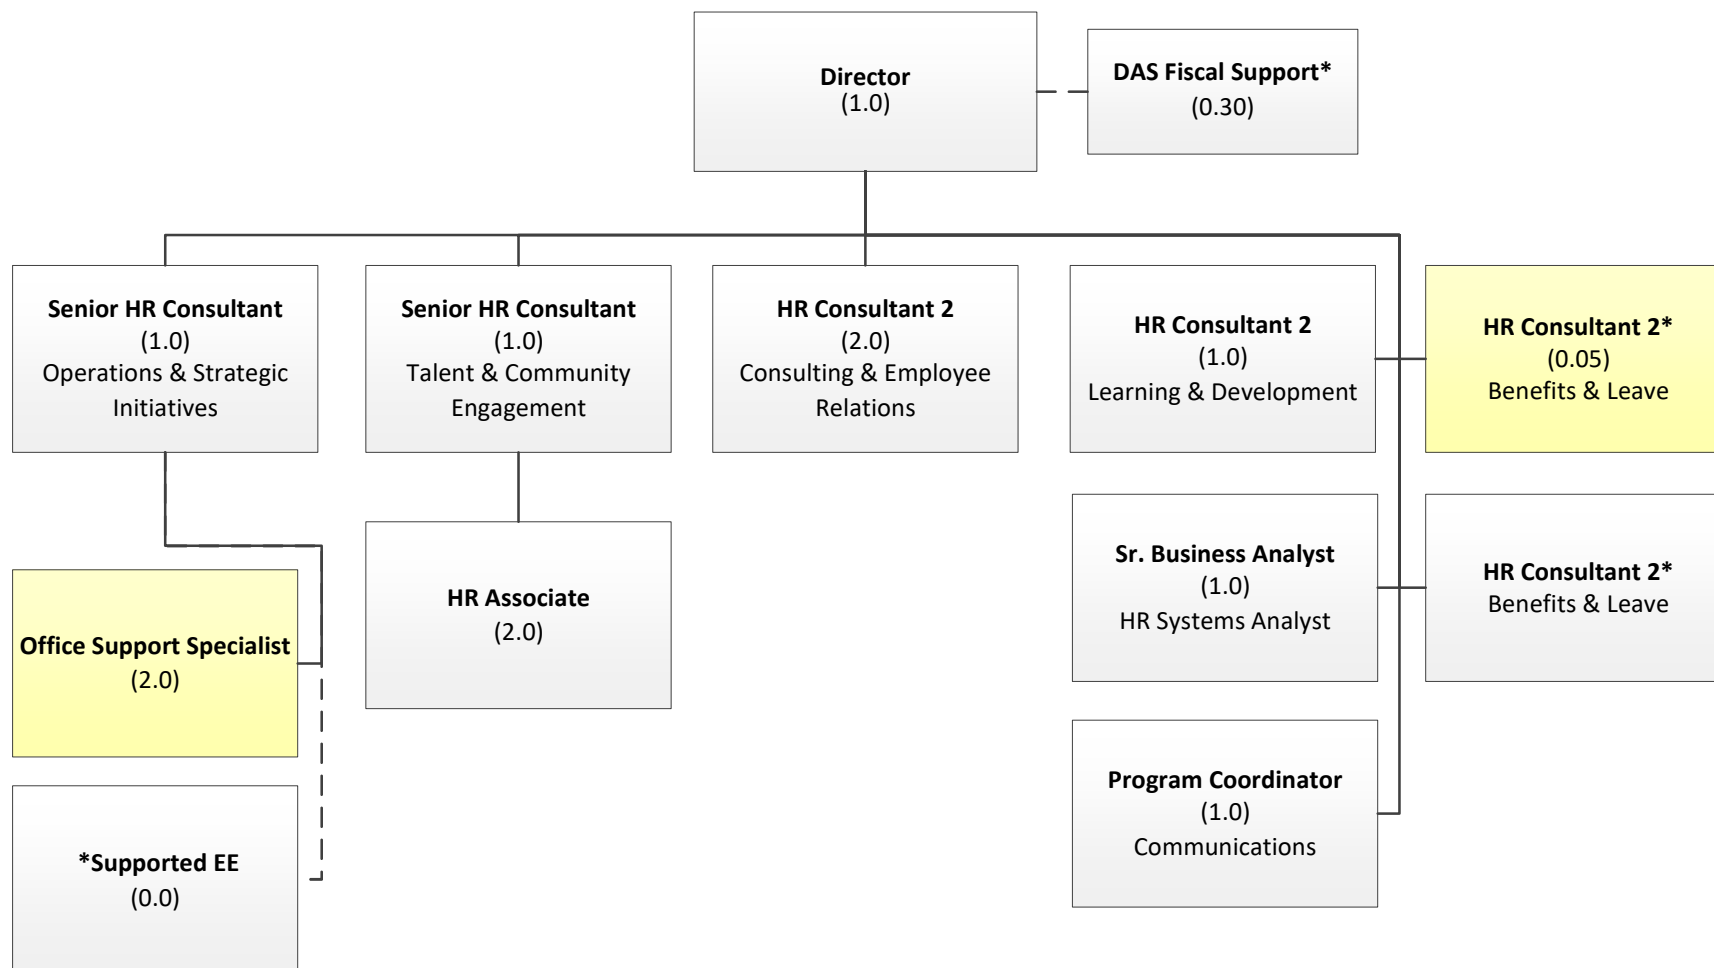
Director
(1.0)

DAS Fiscal Support*
(0.30)

Senior HR Consultant
(1.0)
Operations & Strategic Initiatives

Senior HR Consultant
(1.0)
Talent & Community Engagement

HR Consultant 2
(2.0)
Consulting & Employee Relations

HR Consultant 2
(1.0)
Learning & Development

HR Consultant 2*
(0.05)
Benefits & Leave

Office Support Specialist
(2.0)

HR Associate
(2.0)

Sr. Business Analyst
(1.0)
HR Systems Analyst

HR Consultant 2*
Benefits & Leave

*Supported EE
(0.0)

Program Coordinator
(1.0)
Communications